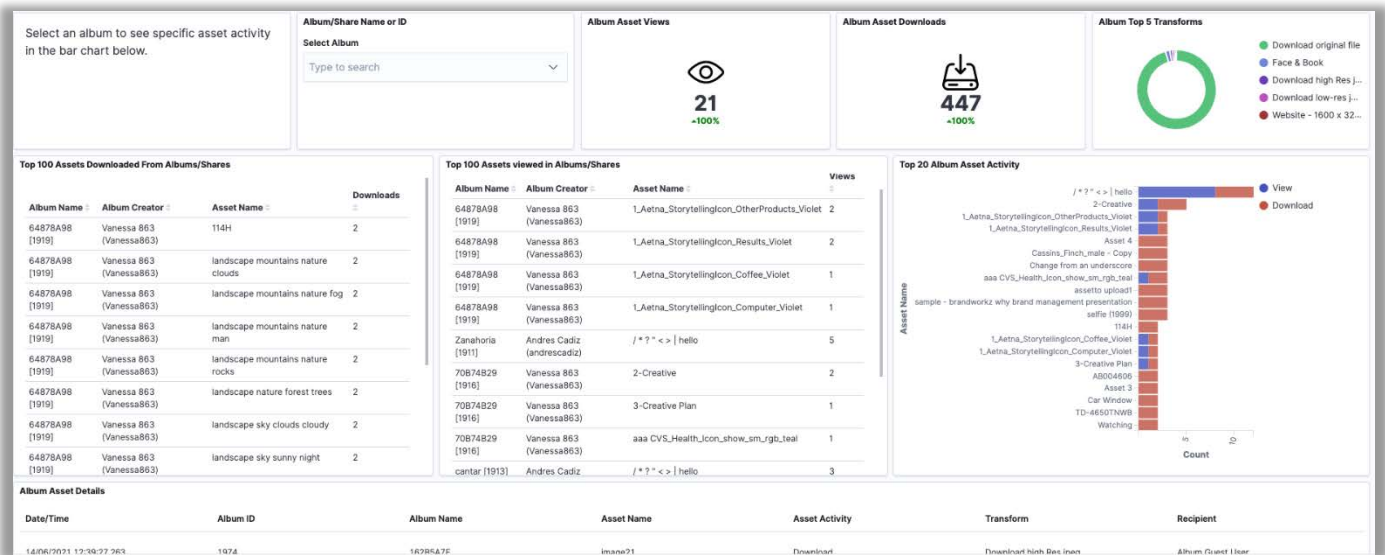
Select an album to see specific asset activity in the bar chart below.

Album/Share Name or ID

Select Album

Type to search

Album Asset Views

21
▲100%

Album Asset Downloads

447
▲100%

Album Top 5 Transforms

Download original file
Face & Book
Download high Res j...
Download low-res j...
Website - 1600 x 32...

Top 100 Assets Downloaded From Albums/Shares

| Album Name | Album Creator | Asset Name | Downloads |
|---|---|---|---|
| 64878A98 [1919] | Vanessa 863 (Vanessa863) | 114H | 2 |
| 64878A98 [1919] | Vanessa 863 (Vanessa863) | landscape mountains nature clouds | 2 |
| 64878A98 [1919] | Vanessa 863 (Vanessa863) | landscape mountains nature fog | 2 |
| 64878A98 [1919] | Vanessa 863 (Vanessa863) | landscape mountains nature man | 2 |
| 64878A98 [1919] | Vanessa 863 (Vanessa863) | landscape mountains nature rocks | 2 |
| 64878A98 [1919] | Vanessa 863 (Vanessa863) | landscape nature forest trees | 2 |
| 64878A98 [1919] | Vanessa 863 (Vanessa863) | landscape sky clouds cloudy | 2 |
| 64878A98 [1919] | Vanessa 863 (Vanessa863) | landscape sky sunny night | 2 |

Top 100 Assets viewed in Albums/Shares

| Album Name | Album Creator | Asset Name | Views |
|---|---|---|---|
| 64878A98 [1919] | Vanessa 863 (Vanessa863) | 1_Aetna_StorytellingIcon_OtherProducts_Violet | 2 |
| 64878A98 [1919] | Vanessa 863 (Vanessa863) | 1_Aetna_StorytellingIcon_Results_Violet | 2 |
| 64878A98 [1919] | Vanessa 863 (Vanessa863) | 1_Aetna_StorytellingIcon_Coffee_Violet | 1 |
| 64878A98 [1919] | Vanessa 863 (Vanessa863) | 1_Aetna_StorytellingIcon_Computer_Violet | 1 |
| Zanahoria [1911] | Andres Cadiz (andrescadiz) | / * ? " < > \| hello | 5 |
| 70B74B29 [1916] | Vanessa 863 (Vanessa863) | 2-Creative | 2 |
| 70B74B29 [1916] | Vanessa 863 (Vanessa863) | 3-Creative Plan | 1 |
| 70B74B29 [1916] | Vanessa 863 (Vanessa863) | aaa CVS_Health_Icon_show_sm_rgb_teal | 1 |
| cantar [1913] | Andres Cadiz | / * ? " < > \| hello | 3 |

Top 20 Album Asset Activity

View
Download

/ * ? " < > | hello
2-Creative
1_Aetna_StorytellingIcon_OtherProducts_Violet
1_Aetna_StorytellingIcon_Results_Violet
Asset 4
Cassins_Finch_male - Copy
Change from an underscore
aaa CVS_Health_Icon_show_sm_rgb_teal
assetto upload1
sample - brandworkz why brand management presentation
selfie (1999)
114H
1_Aetna_StorytellingIcon_Coffee_Violet
1_Aetna_StorytellingIcon_Computer_Violet
3-Creative Plan
AB004606
Asset 3
Car Window
TD-4650TNWB
Watching

Asset Name

5
10

Count

Album Asset Details

| Date/Time | Album ID | Album Name | Asset Name | Asset Activity | Transform | Recipient |
|---|---|---|---|---|---|---|
| 14/06/2021 12:39:27 263 | 1974 | 162B5A7E | image21 | Download | Download high Res jpeg | Album Guest User |